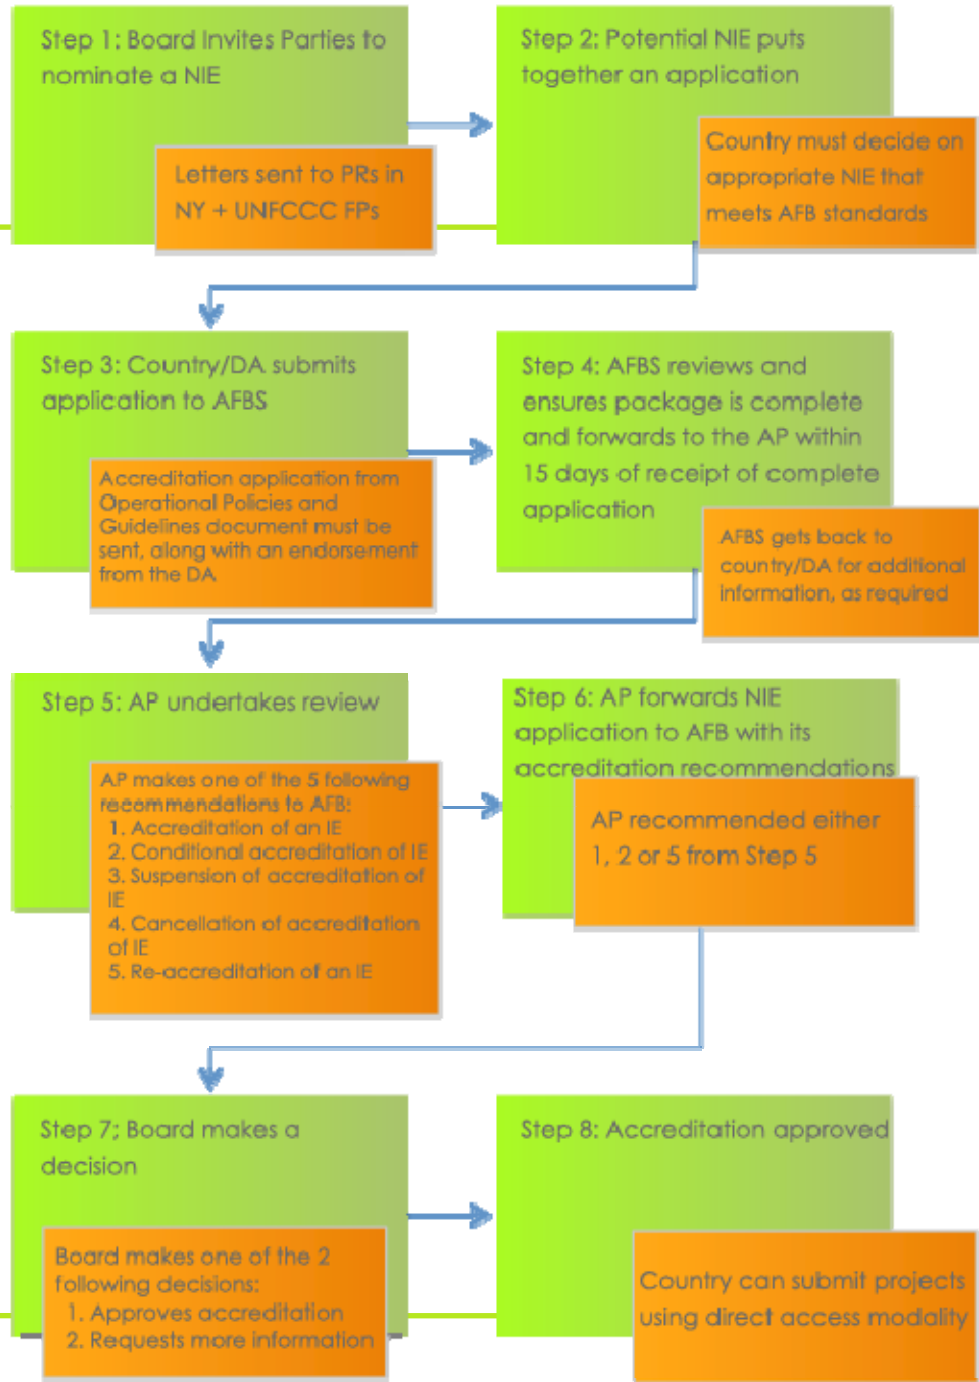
Step 1: Board Invites Parties to nominate a NIE

Letters sent to PRs in NY + UNFCCC FPs

Step 2: Potential NIE puts together an application

Country must decide on appropriate NIE that meets AFB standards

Step 3: Country/DA submits application to AFBS

Accreditation application from Operational Policies and Guidelines document must be sent, along with an endorsement from the DA

Step 4: AFBS reviews and ensures package is complete and forwards to the AP within 15 days of receipt of complete application

AFBS gets back to country/DA for additional information, as required

Step 5: AP undertakes review

AP makes one of the 5 following recommendations to AFB:
1. Accreditation of an IE
2. Conditional accreditation of IE
3. Suspension of accreditation of IE
4. Cancellation of accreditation of IE
5. Re-accreditation of an IE

Step 6: AP forwards NIE application to AFB with its accreditation recommendations

AP recommended either 1, 2 or 5 from Step 5

Step 7: Board makes a decision

Board makes one of the 2 following decisions:
1. Approves accreditation
2. Requests more information

Step 8: Accreditation approved

Country can submit projects using direct access modality